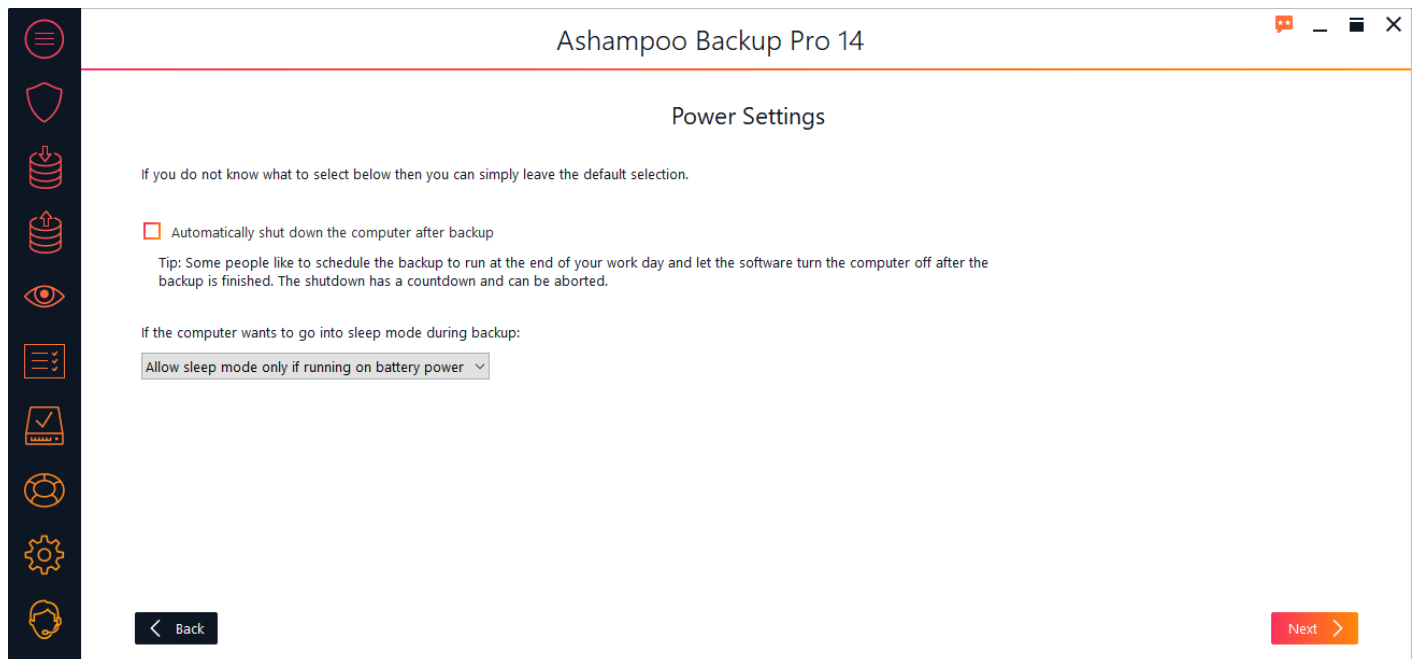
Ashampoo Backup Pro 14

Power Settings

If you do not know what to select below then you can simply leave the default selection.

Automatically shut down the computer after backup

Tip: Some people like to schedule the backup to run at the end of your work day and let the software turn the computer off after the backup is finished. The shutdown has a countdown and can be aborted.

If the computer wants to go into sleep mode during backup:

Allow sleep mode only if running on battery power

Back

Next